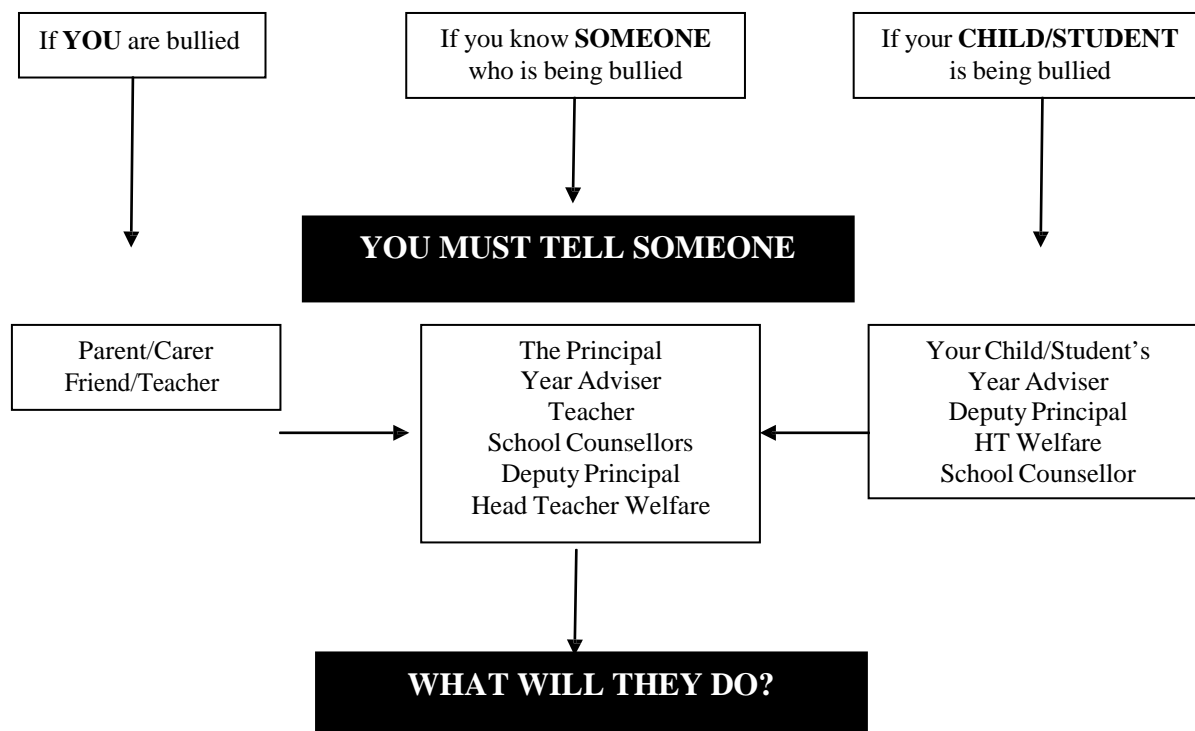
If YOU are bullied

If you know SOMEONE who is being bullied

If your CHILD/STUDENT is being bullied

YOU MUST TELL SOMEONE

Parent/Carer
Friend/Teacher

The Principal
Year Adviser
Teacher
School Counsellors
Deputy Principal
Head Teacher Welfare

Your Child/Student's
Year Adviser
Deputy Principal
HT Welfare
School Counsellor

WHAT WILL THEY DO?